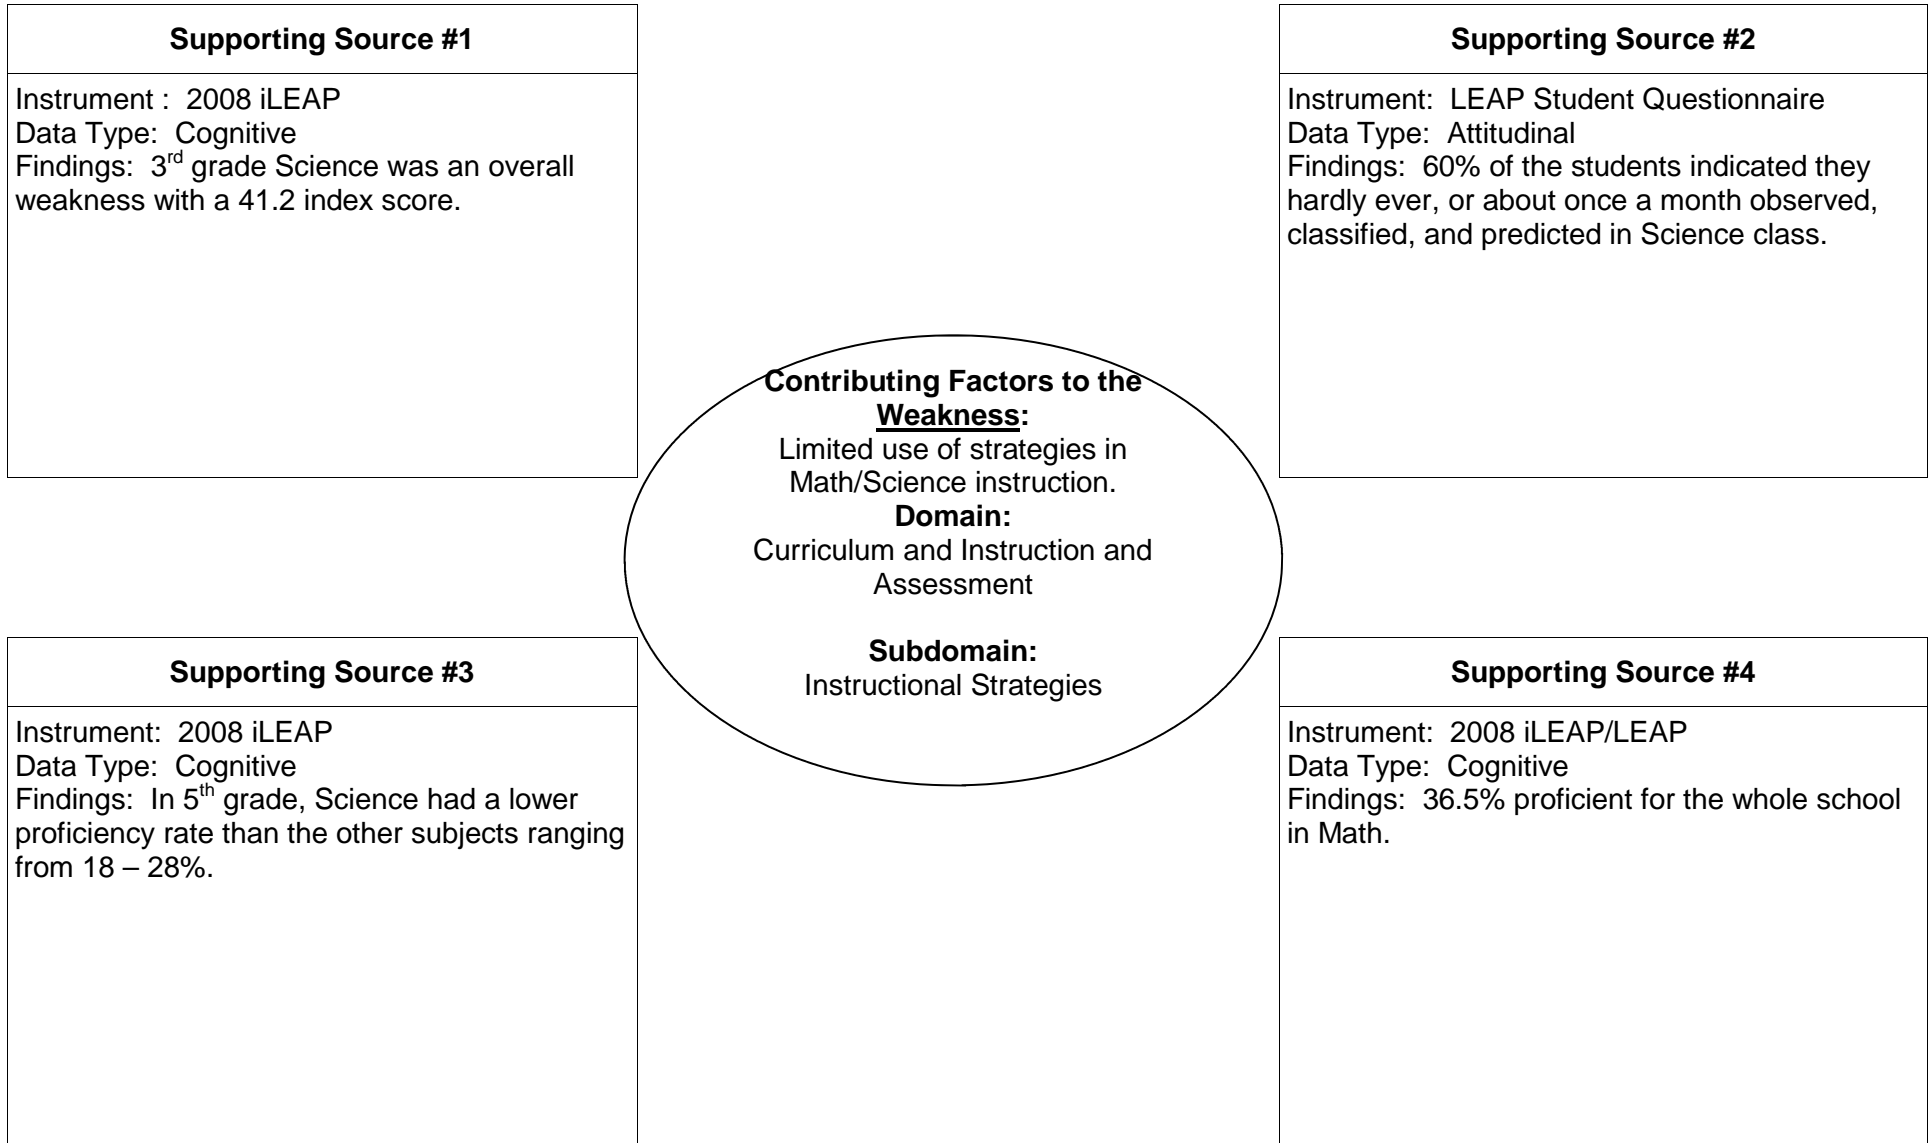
**Supporting Source #1**

Instrument : 2008 iLEAP
Data Type: Cognitive
Findings: 3$^{rd}$ grade Science was an overall weakness with a 41.2 index score.

**Supporting Source #2**

Instrument: LEAP Student Questionnaire
Data Type: Attitudinal
Findings: 60% of the students indicated they hardly ever, or about once a month observed, classified, and predicted in Science class.

**Contributing Factors to the Weakness:**
Limited use of strategies in Math/Science instruction.
**Domain:**
Curriculum and Instruction and Assessment

**Subdomain:**
Instructional Strategies

**Supporting Source #3**

Instrument: 2008 iLEAP
Data Type: Cognitive
Findings: In 5$^{th}$ grade, Science had a lower proficiency rate than the other subjects ranging from 18 – 28%.

**Supporting Source #4**

Instrument: 2008 iLEAP/LEAP
Data Type: Cognitive
Findings: 36.5% proficient for the whole school in Math.